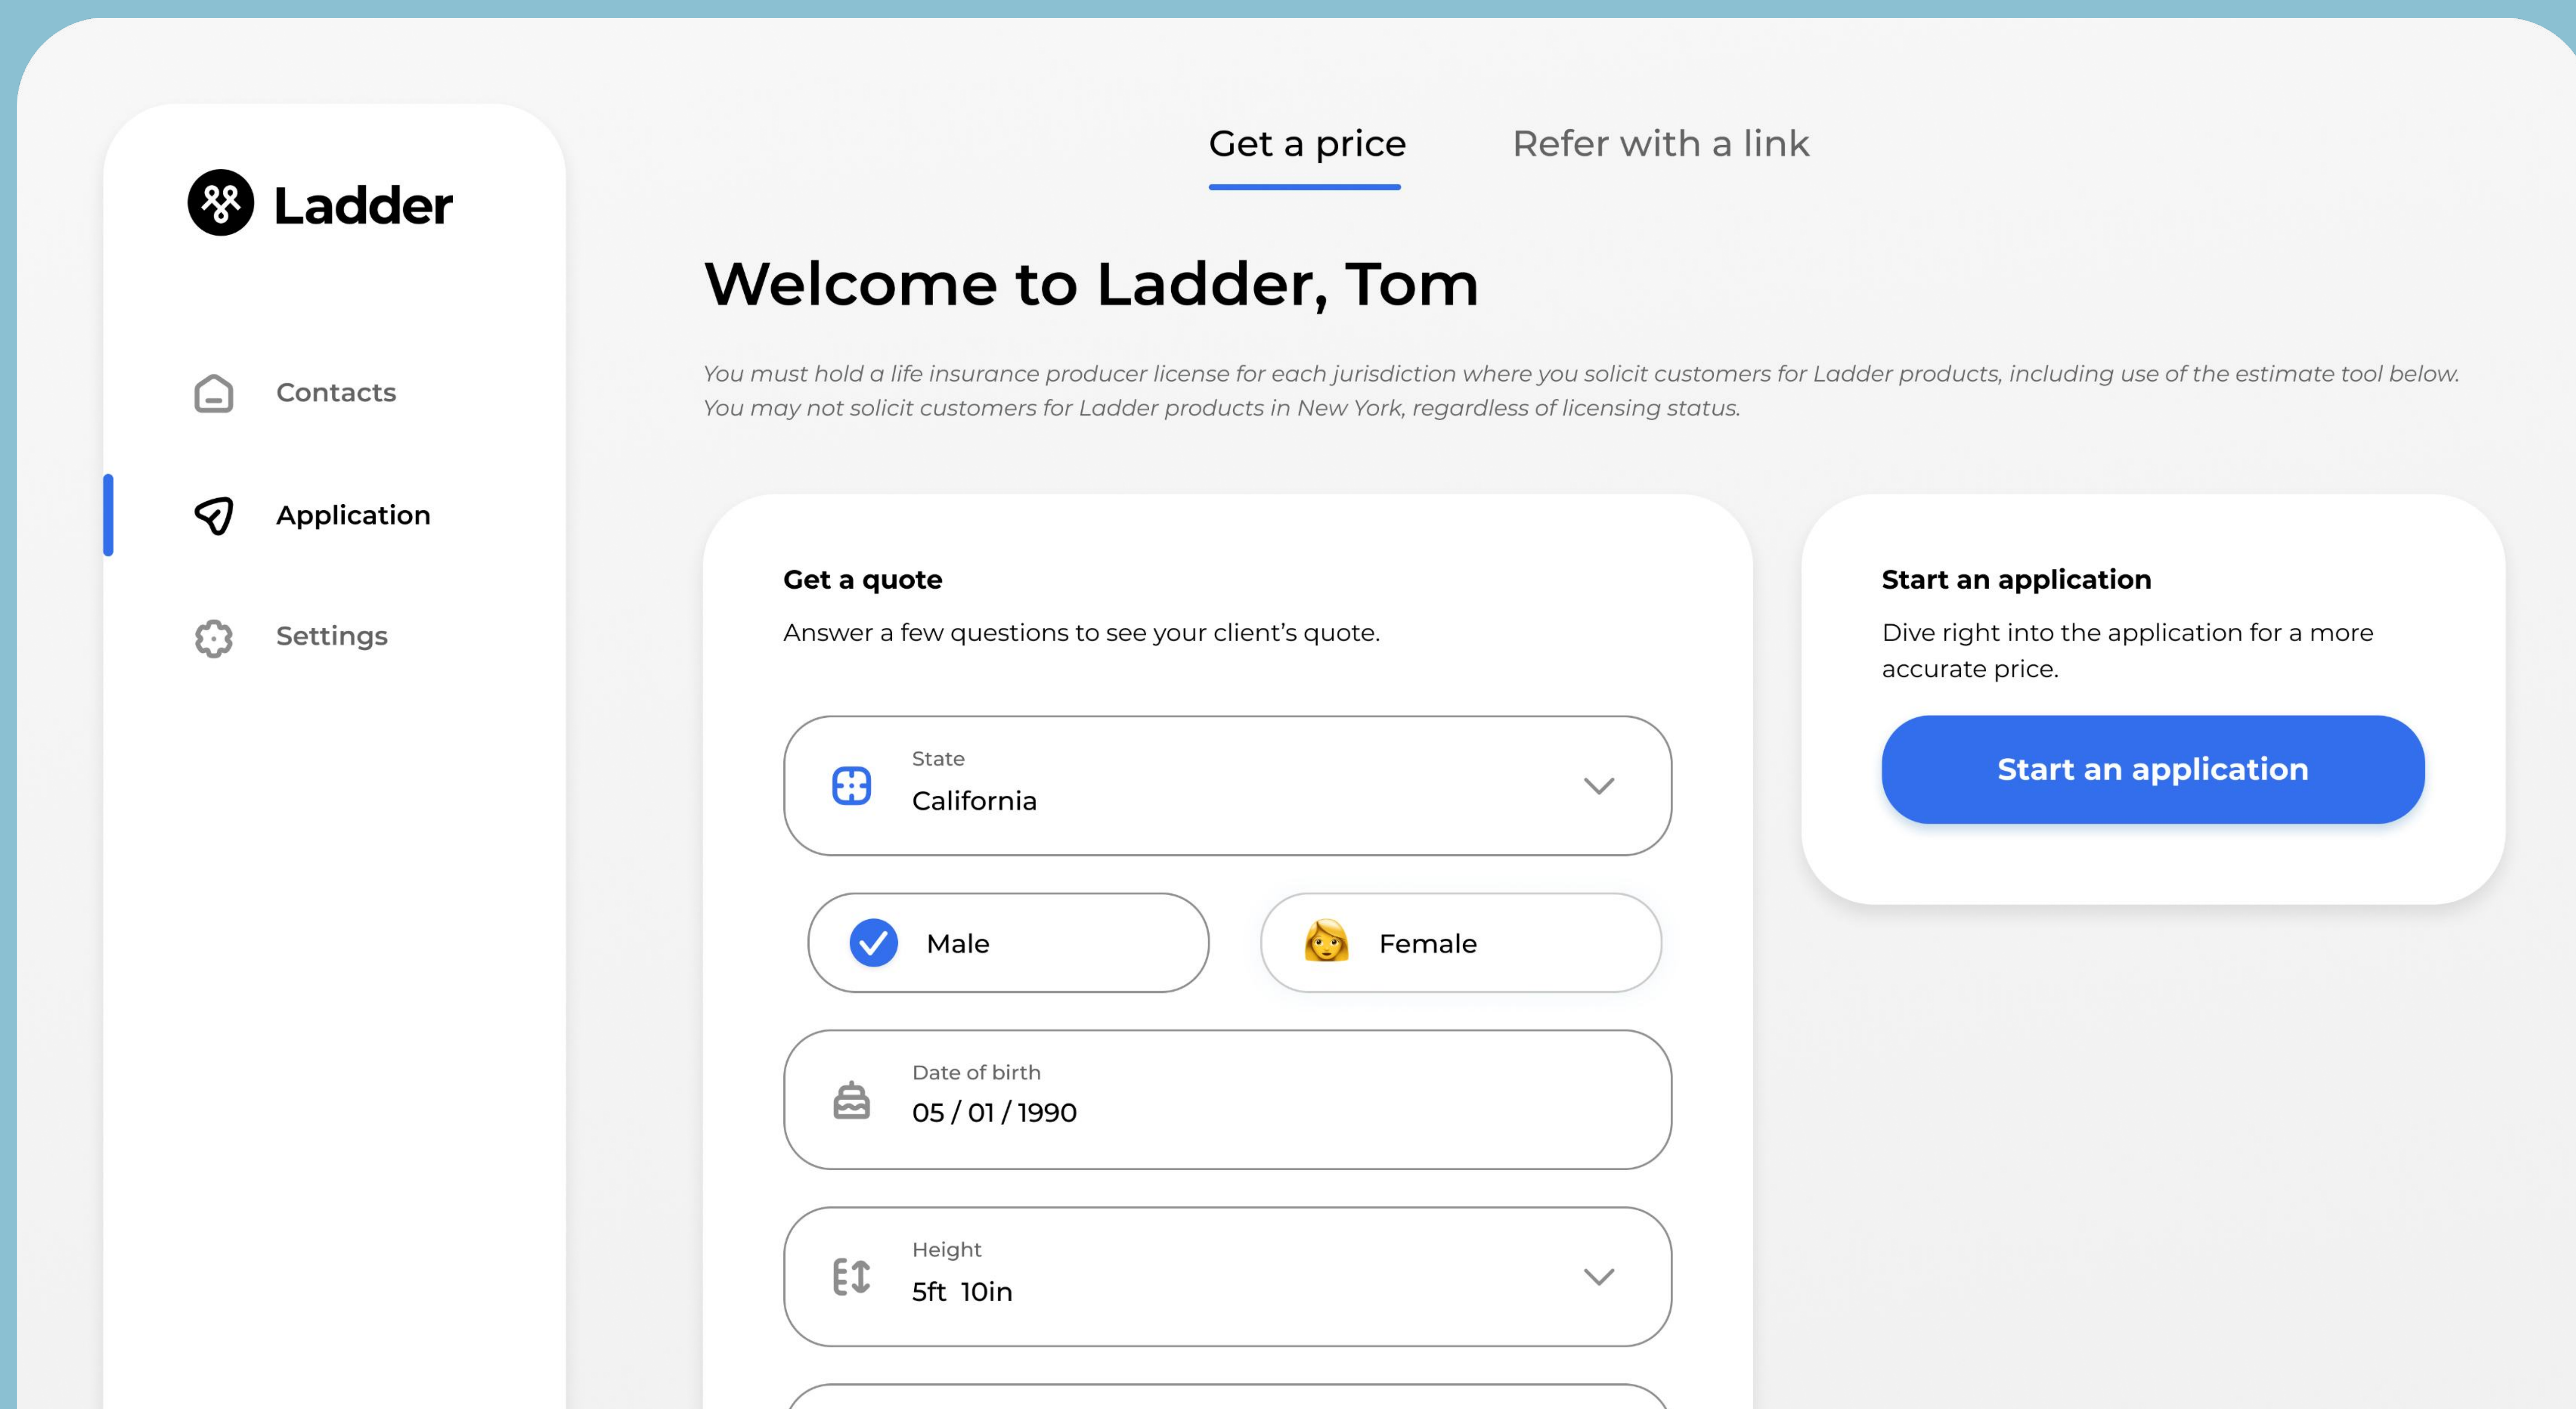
Ladder

Contacts

Application

Settings

Get a price Refer with a link

Welcome to Ladder, Tom

You must hold a life insurance producer license for each jurisdiction where you solicit customers for Ladder products, including use of the estimate tool below. You may not solicit customers for Ladder products in New York, regardless of licensing status.

Get a quote

Answer a few questions to see your client's quote.

State
California

Male

Female

Date of birth
05 / 01 / 1990

Height
5ft 10in

Start an application

Dive right into the application for a more accurate price.

Start an application